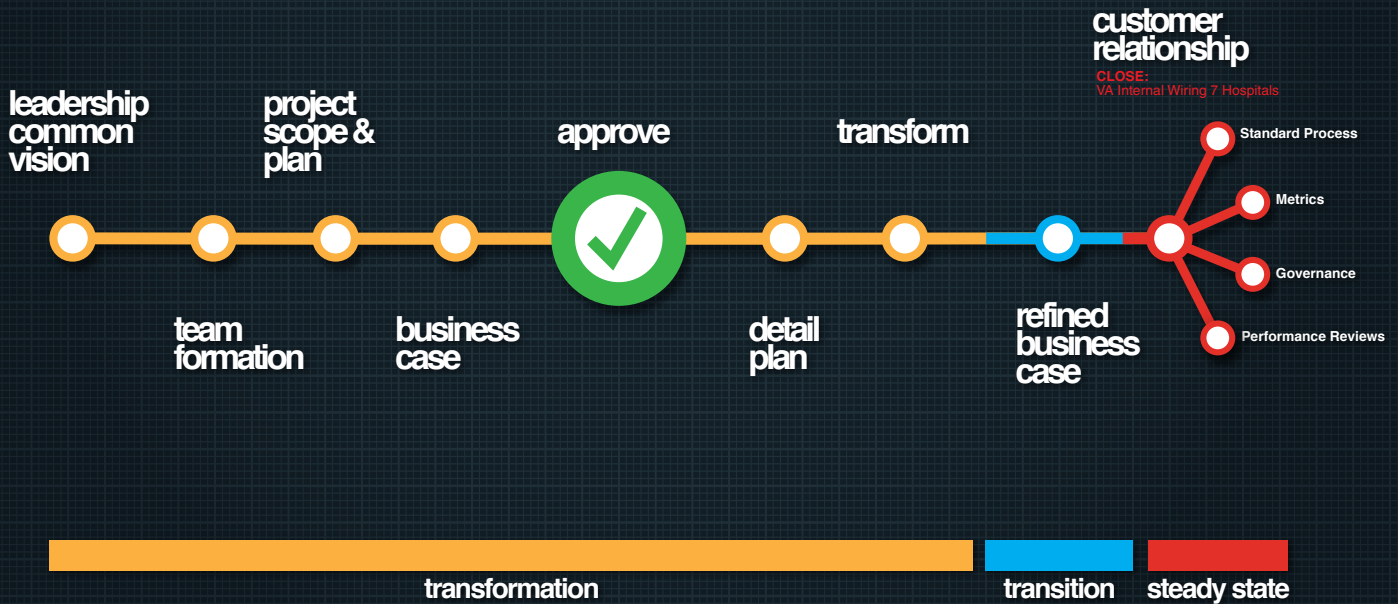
leadership common vision

team formation

project scope & plan

business case

approve

detail plan

transform

refined business case

customer relationship

CLOSE:
VA Internal Wiring 7 Hospitals

Standard Process

Metrics

Governance

Performance Reviews

transformation

transition

steady state